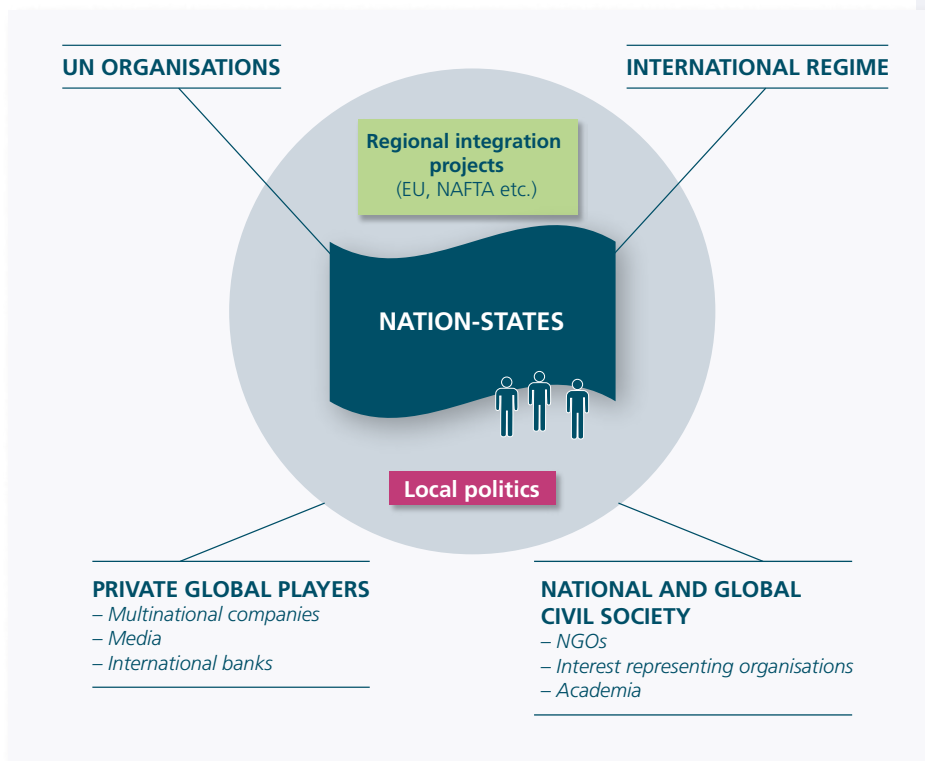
UN ORGANISATIONS

INTERNATIONAL REGIME

Regional integration projects
(EU, NAFTA etc.)

NATION-STATES

Local politics

PRIVATE GLOBAL PLAYERS
– Multinational companies
– Media
– International banks

NATIONAL AND GLOBAL CIVIL SOCIETY
– NGOs
– Interest representing organisations
– Academia